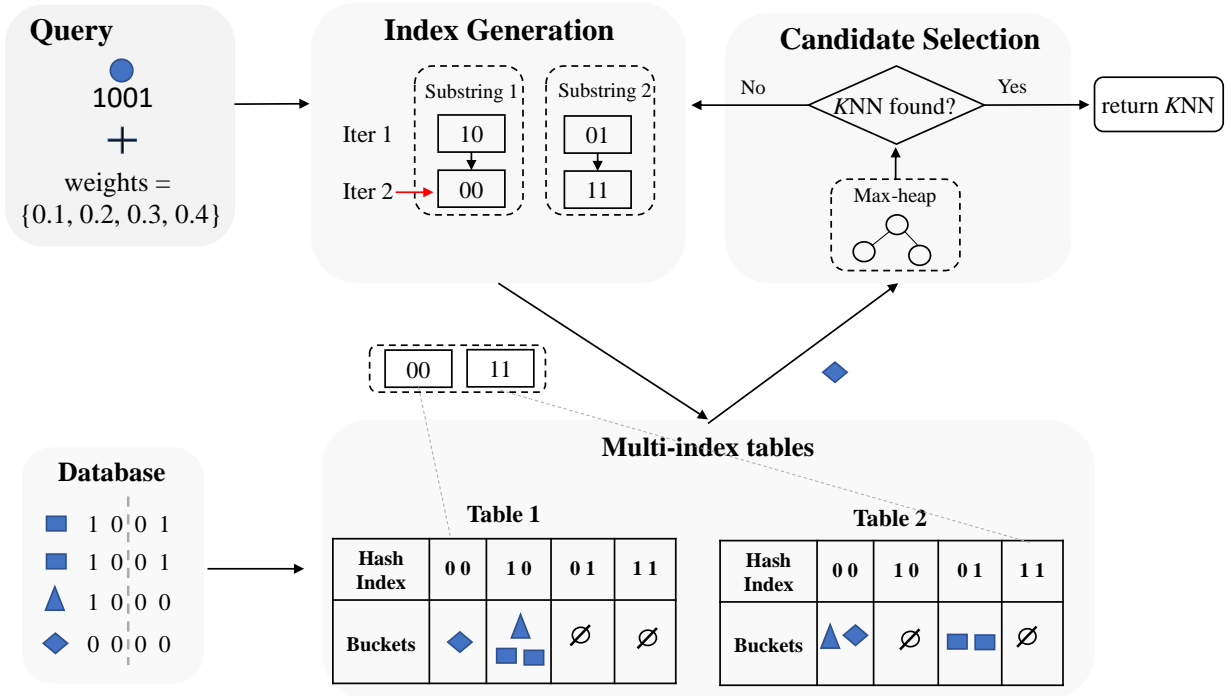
Query

1001

+

weights = {0.1, 0.2, 0.3, 0.4}

Index Generation

Substring 1

Substring 2

Iter 1

Iter 2

10

00

01

11

Candidate Selection

No

$K$NN found?

Yes

return $K$NN

Max-heap

00

11

Multi-index tables

Database

1 0 0 1

1 0 0 1

1 0 0 0

0 0 0 0

Table 1

| Hash Index | 0 0 | 1 0 | 0 1 | 1 1 |
|---|---|---|---|---|
| Buckets | | | ∅ | ∅ |

Table 2

| Hash Index | 0 0 | 1 0 | 0 1 | 1 1 |
|---|---|---|---|---|
| Buckets | | ∅ | | ∅ |